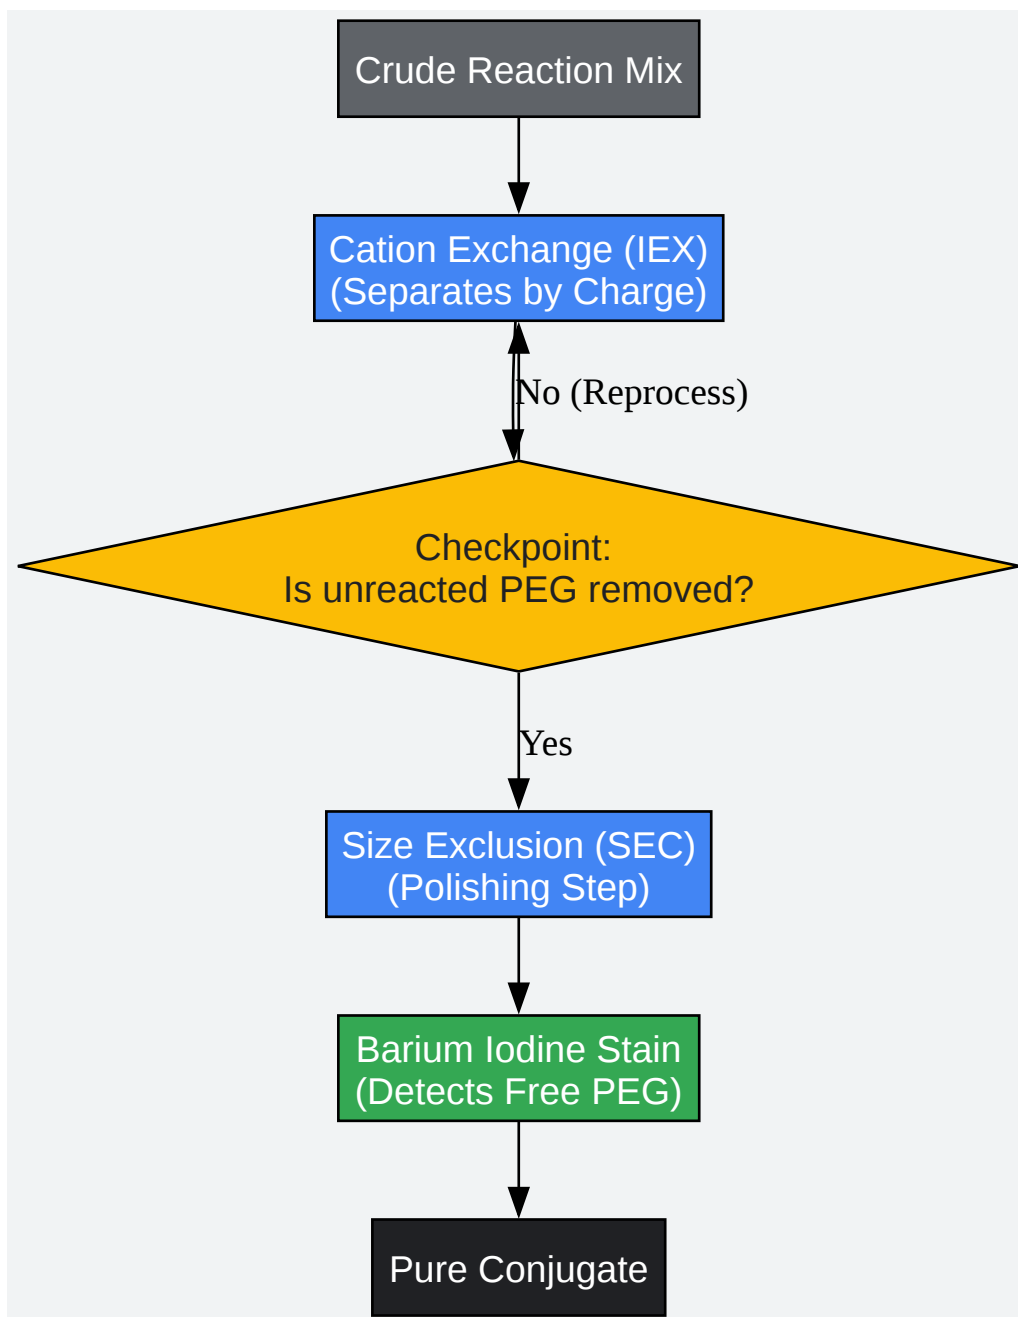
Crude Reaction Mix

Cation Exchange (IEX)
(Separates by Charge)

No (Reprocess)

Checkpoint:
Is unreacted PEG removed?

Yes

Size Exclusion (SEC)
(Polishing Step)

Barium Iodine Stain
(Detects Free PEG)

Pure Conjugate